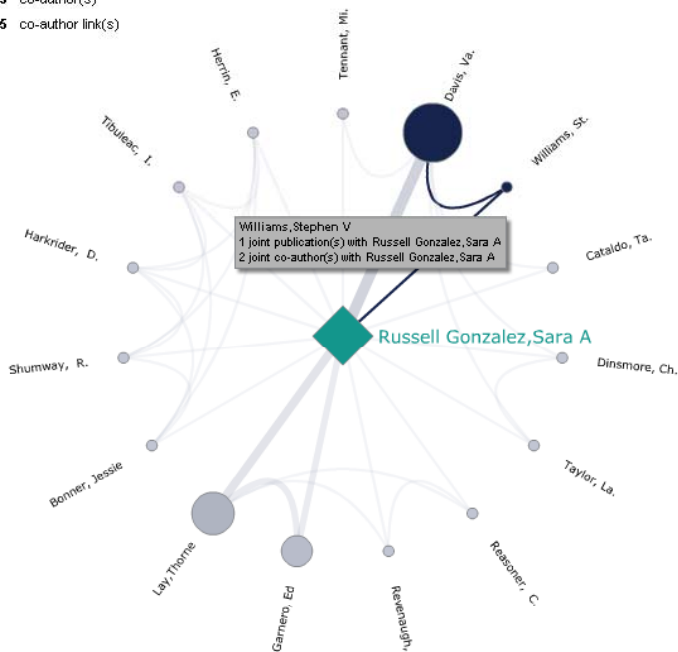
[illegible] co-author(s)
5 co-author link(s)

Tennant, Mi.
Herrin, E.
Davis, Va.
Tibuleac, I.
Williams, St.
Williams,Stephen V
1 joint publication(s) with Russell Gonzalez,Sara A
2 joint co-author(s) with Russell Gonzalez,Sara A
Harkrider, D.
Cataldo, Ta.
Russell Gonzalez,Sara A
Shumway, R.
Dinsmore, Ch.
Bonner, Jessie
Taylor, La.
Lay,Thorne
Garnero, Ed
Revenaugh,
Reasoner, C.